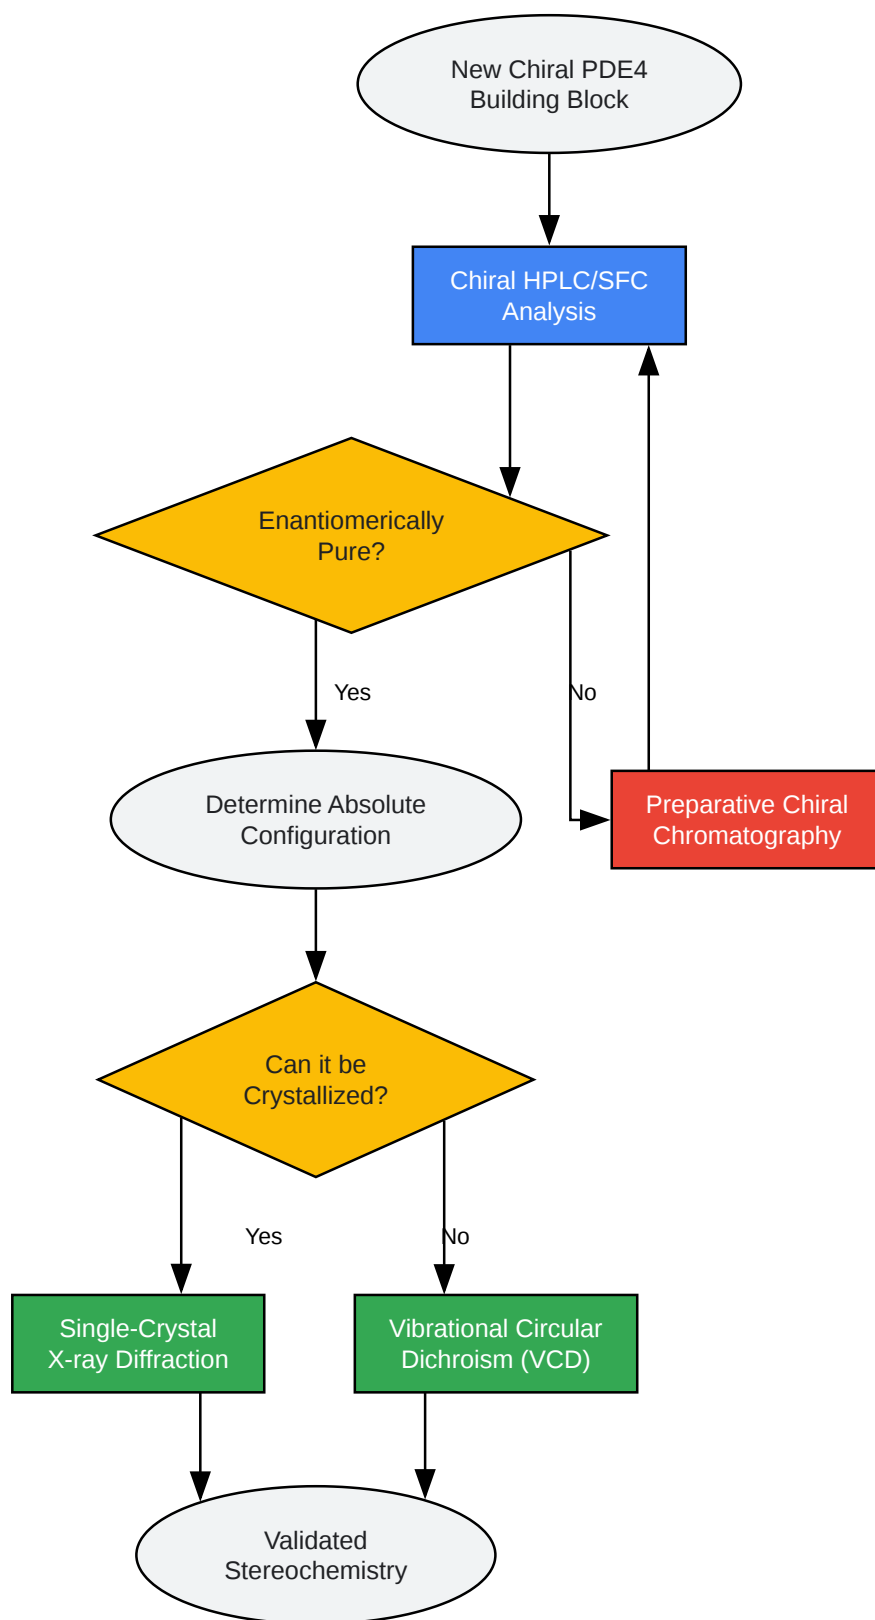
New Chiral PDE4 Building Block

Chiral HPLC/SFC Analysis

Enantiomerically Pure?

Yes

No

Determine Absolute Configuration

Preparative Chiral Chromatography

Can it be Crystallized?

Yes

No

Single-Crystal X-ray Diffraction

Vibrational Circular Dichroism (VCD)

Validated Stereochemistry